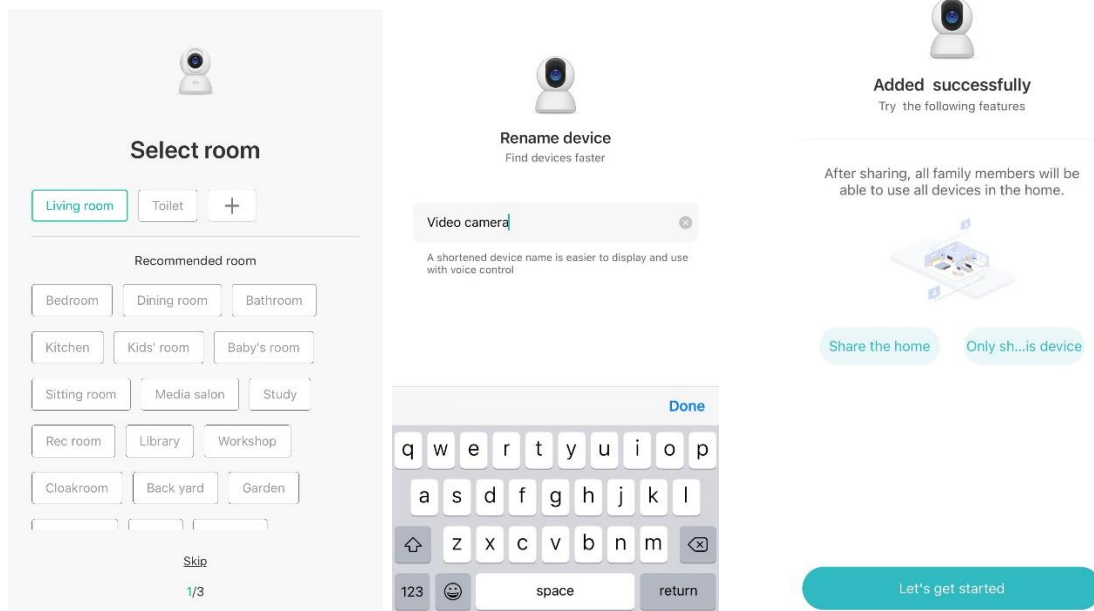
Select room

Living room
Toilet
+

Recommended room

Bedroom
Dining room
Bathroom
Kitchen
Kids' room
Baby's room
Sitting room
Media salon
Study
Rec room
Library
Workshop
Cloakroom
Back yard
Garden

Skip

1/3

Rename device

Find devices faster

Video camera

A shortened device name is easier to display and use with voice control

Done

q w e r t y u i o p
a s d f g h j k l
z x c v b n m
123 space return

Added successfully

Try the following features

After sharing, all family members will be able to use all devices in the home.

Share the home
Only sh...is device

Let's get started